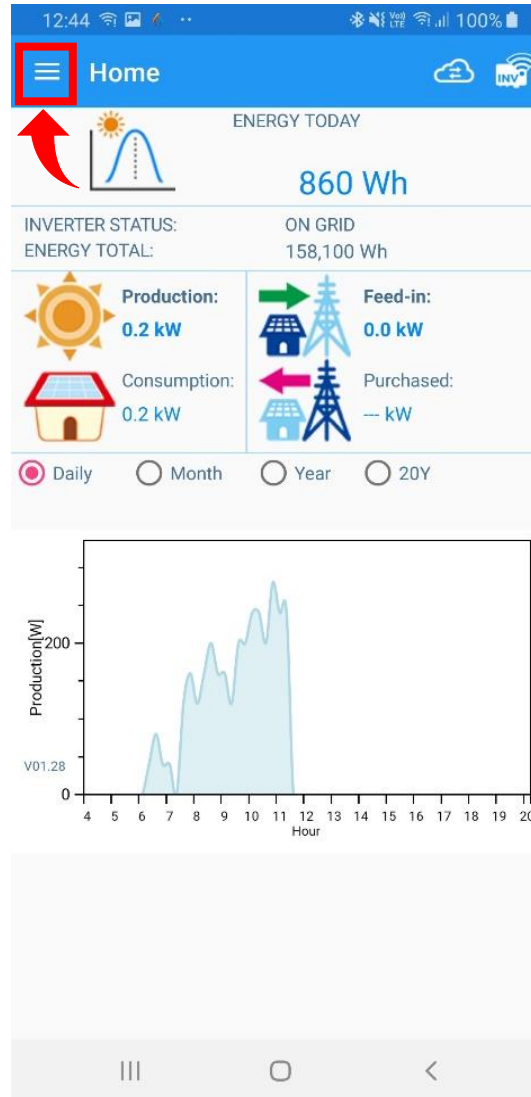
12:44 100%

Home

INV

ENERGY TODAY

860 Wh

INVERTER STATUS: ON GRID
ENERGY TOTAL: 158,100 Wh

Production:
0.2 kW

Feed-in:
0.0 kW

Consumption:
0.2 kW

Purchased:
--- kW

Daily Month Year 20Y

Production[W]

200

0

V01.28

4 5 6 7 8 9 10 11 12 13 14 15 16 17 18 19 20

Hour